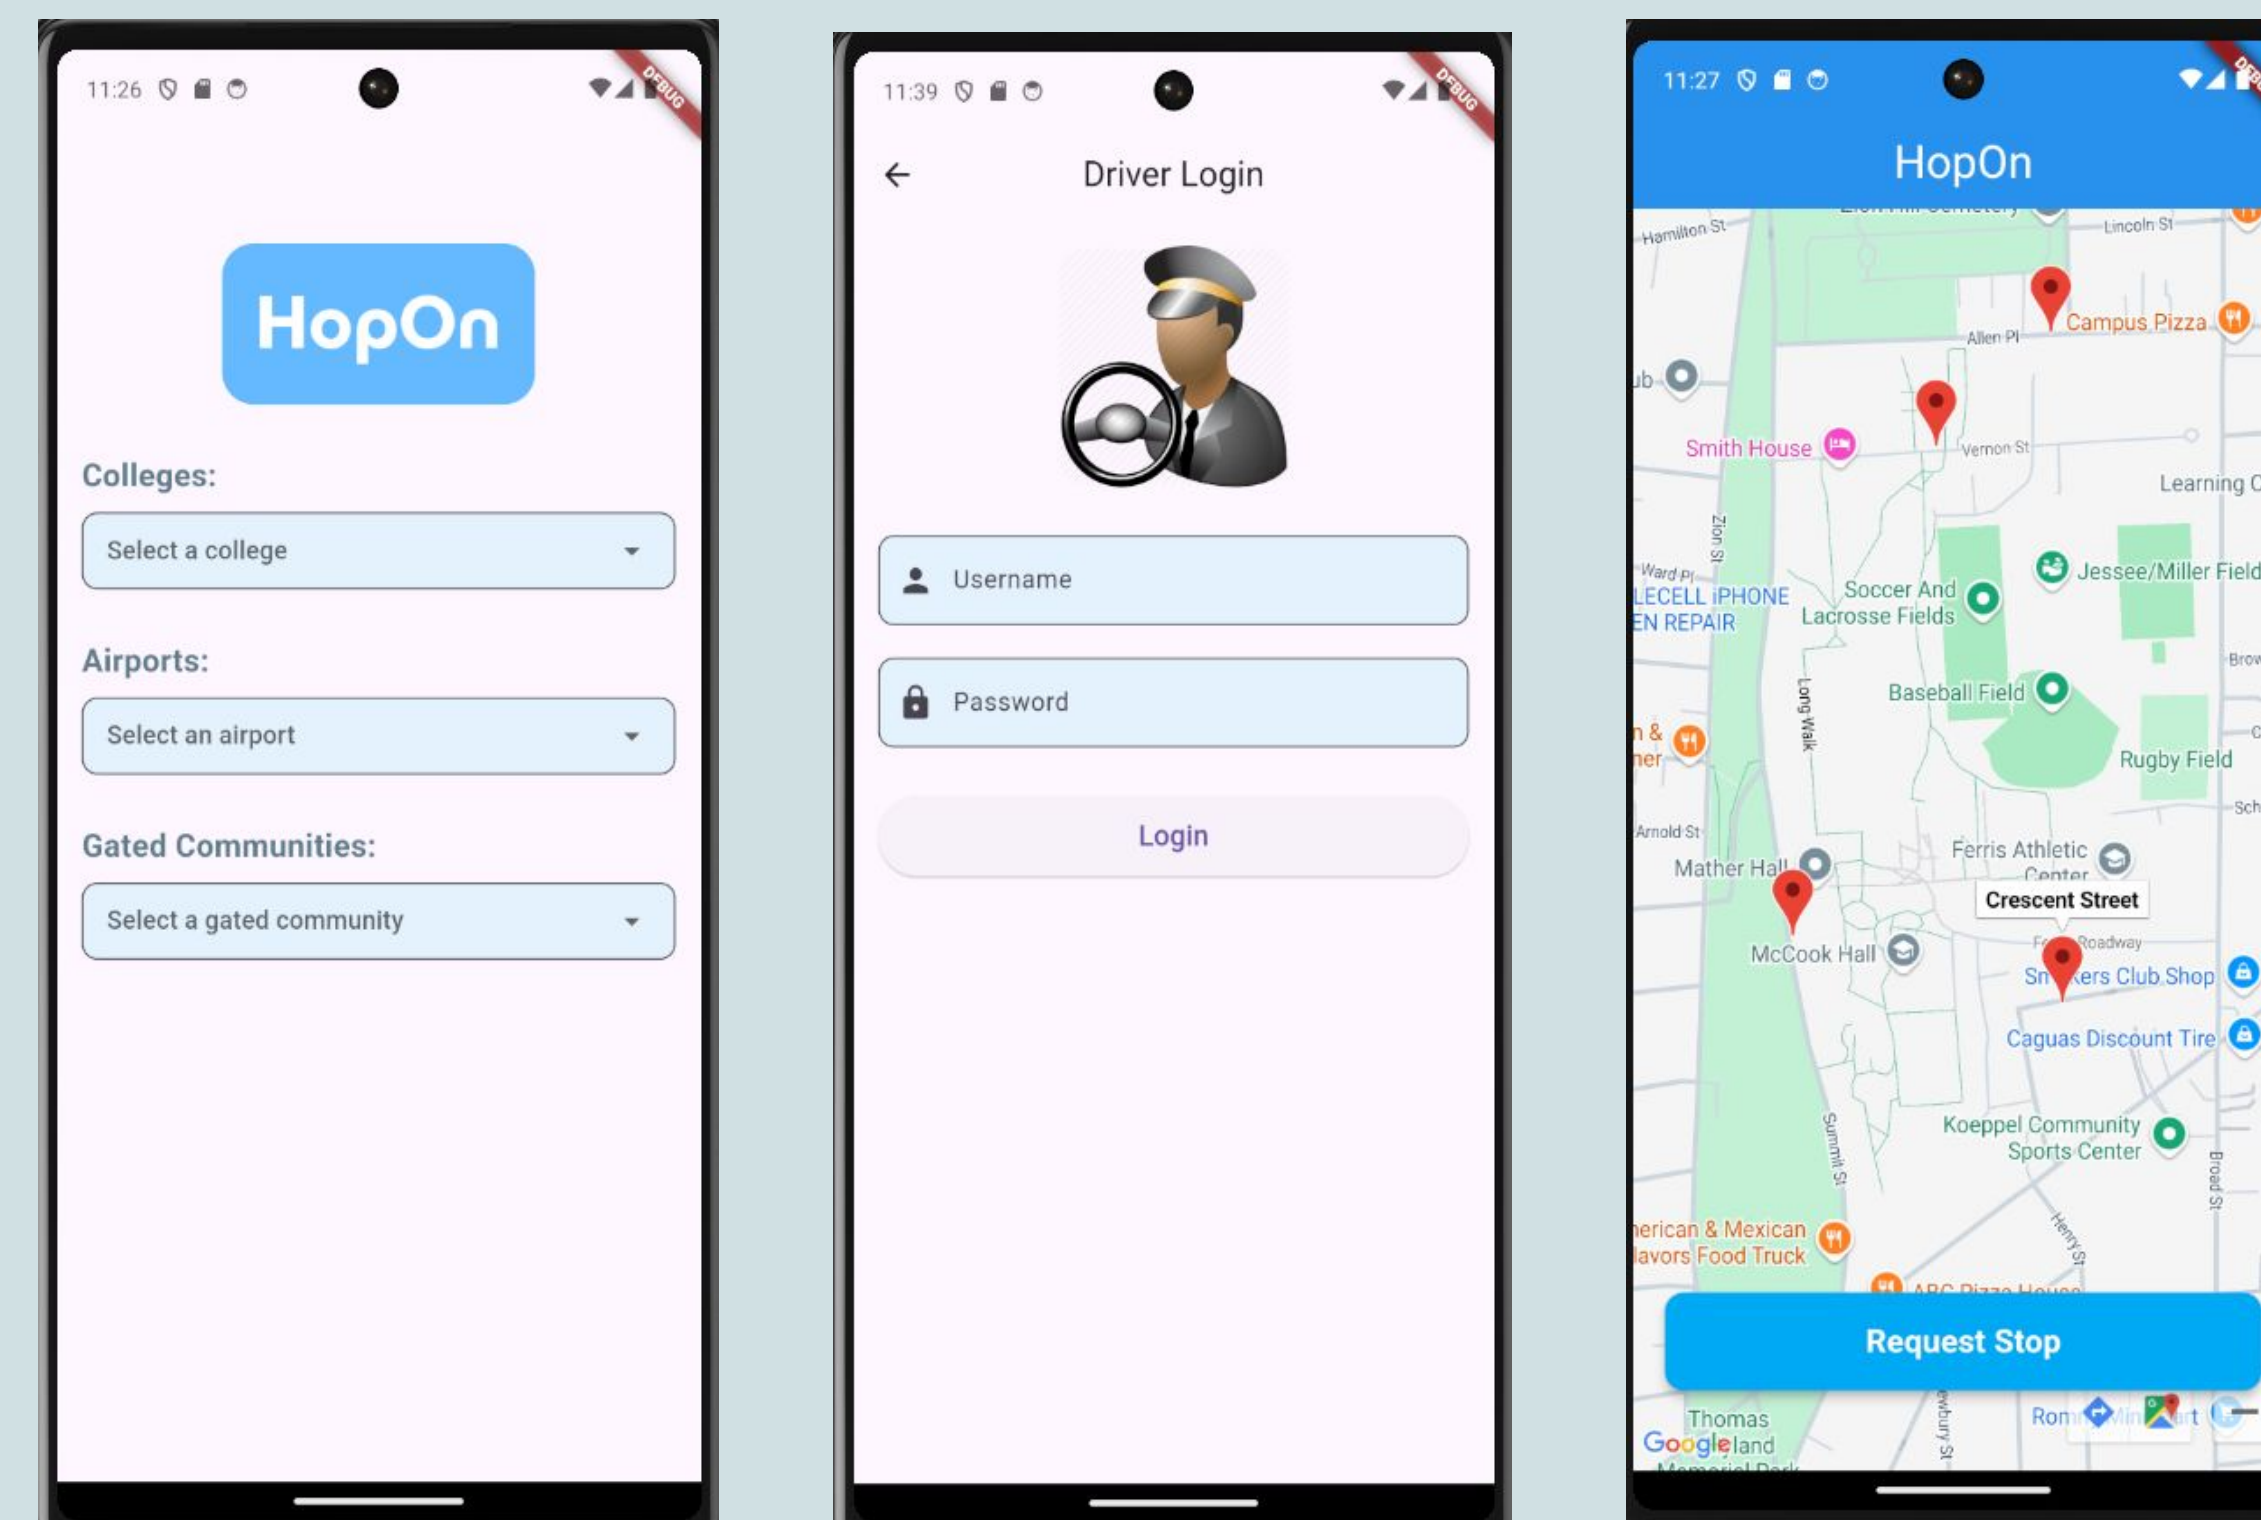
11:26

DEBUG

HopOn

Colleges:

Select a college

Airports:

Select an airport

Gated Communities:

Select a gated community

11:39

DEBUG

Driver Login

Username

Password

Login

11:27

HopOn

Hamilton St

Lincoln St

Campus Pizza

Allen Pl

Smith House

Vernon St

Learning C

Zion St

Ward Pl

LECELL iPHONE EN REPAIR

Soccer And Lacrosse Fields

Jessee/Miller Field

Baseball Field

Long Walk

Rugby Field

Arnold St

Ferris Athletic Center

Mather Hall

Crescent Street

McCook Hall

Roadway

Sn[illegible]ers Club Shop

Caguas Discount Tire

Summit St

Koeppel Community Sports Center

Broad St

Henry St

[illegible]erican & Mexican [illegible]lavors Food Truck

Request Stop

Thomas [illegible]land

Google

Ron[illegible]